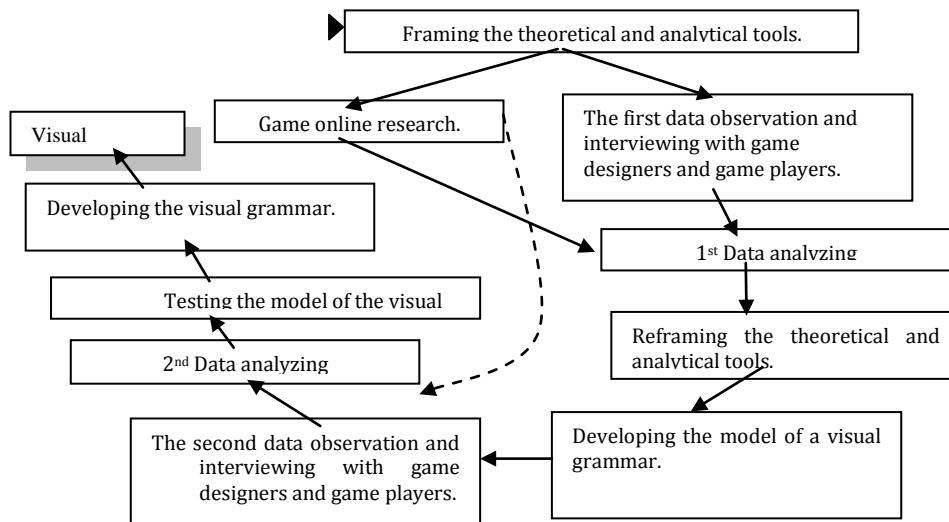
Framing the theoretical and analytical tools.

Game online research.

The first data observation and interviewing with game designers and game players.

Visual

Developing the visual grammar.

1st Data analyzing

Testing the model of the visual

Reframing the theoretical and analytical tools.

2nd Data analyzing

The second data observation and interviewing with game designers and game players.

Developing the model of a visual grammar.